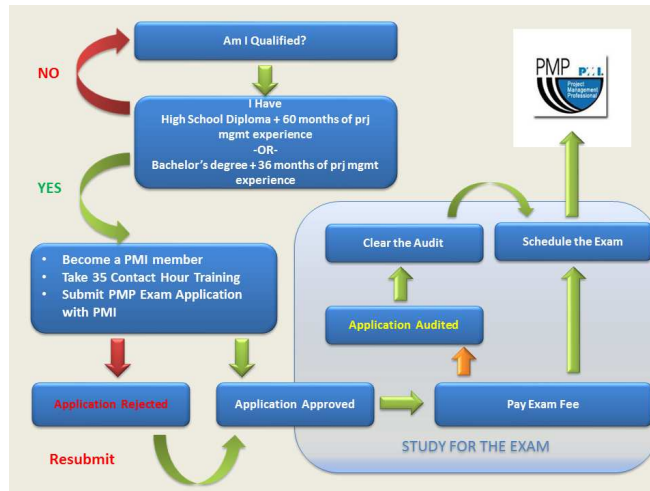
Am I Qualified?

NO

I Have
High School Diploma + 60 months of prj mgmt experience
-OR-
Bachelor's degree + 36 months of prj mgmt experience

YES

PMP PMI Project Management Professional

- Become a PMI member
- Take 35 Contact Hour Training
- Submit PMP Exam Application with PMI

Clear the Audit

Schedule the Exam

Application Audited

Application Rejected

Application Approved

Pay Exam Fee

Resubmit

STUDY FOR THE EXAM